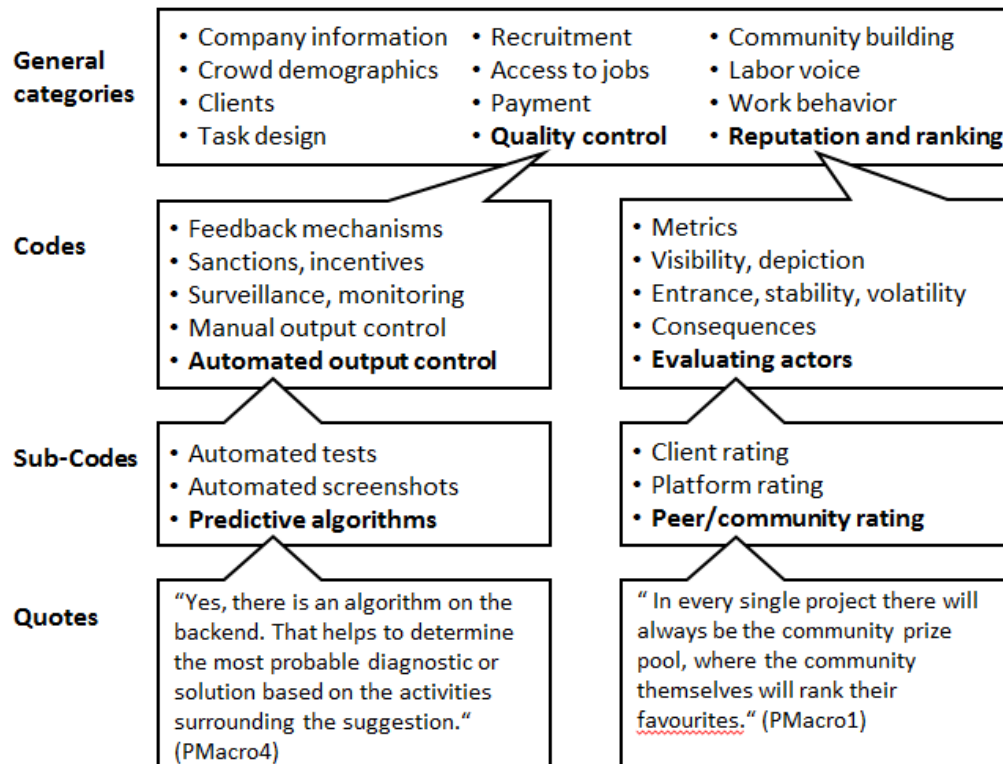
General categories

• Company information
• Crowd demographics
• Clients
• Task design

• Recruitment
• Access to jobs
• Payment
• **Quality control**

• Community building
• Labor voice
• Work behavior
• **Reputation and ranking**

Codes

• Feedback mechanisms
• Sanctions, incentives
• Surveillance, monitoring
• Manual output control
• **Automated output control**

• Metrics
• Visibility, depiction
• Entrance, stability, volatility
• Consequences
• **Evaluating actors**

Sub-Codes

• Automated tests
• Automated screenshots
• **Predictive algorithms**

• Client rating
• Platform rating
• **Peer/community rating**

Quotes

"Yes, there is an algorithm on the backend. That helps to determine the most probable diagnostic or solution based on the activities surrounding the suggestion." (PMacro4)

" In every single project there will always be the community prize pool, where the community themselves will rank their favourites." (PMacro1)